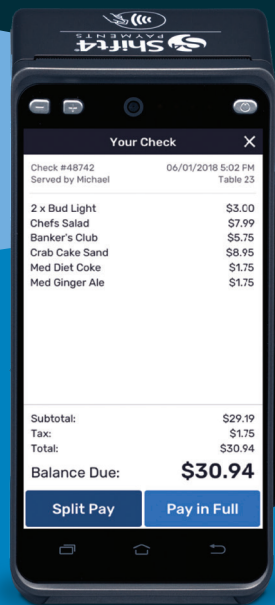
shift4 PAYMENTS

Your Check

Check #48742
Served by Michael

06/01/2018 5:02 PM
Table 23

| | |
|---|---|
| 2 x Bud Light | \$3.00 |
| Chefs Salad | \$7.99 |
| Banker's Club | \$5.75 |
| Crab Cake Sand | \$8.95 |
| Med Diet Coke | \$1.75 |
| Med Ginger Ale | \$1.75 |

| | |
|---|---|
| Subtotal: | \$29.19 |
| Tax: | \$1.75 |
| Total: | \$30.94 |

Balance Due: \$30.94

Split Pay

Pay in Full